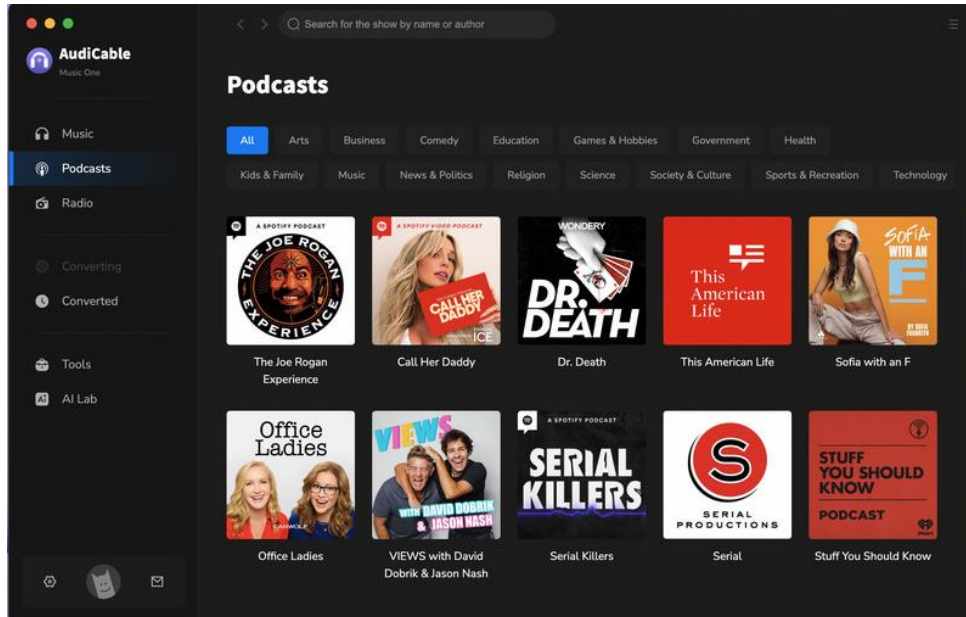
AudiCable
Music One

Search for the show by name or author

Music
Podcasts
Radio
Converting
Converted
Tools
AI Lab

Podcasts

All
Arts
Business
Comedy
Education
Games & Hobbies
Government
Health
Kids & Family
Music
News & Politics
Religion
Science
Society & Culture
Sports & Recreation
Technology

A SPOTIFY PODCAST
THE JOE ROGAN EXPERIENCE
The Joe Rogan Experience

A SPOTIFY VIDEO PODCAST
CALL HER DADDY
Call Her Daddy

WONDERY
DR. DEATH
Dr. Death

This American Life
This American Life

SOFIA WITH AN F
Sofia with an F

Office Ladies
Office Ladies

VIEWS WITH DAVID DOBRIK & JASON NASH
VIEWS with David Dobrik & Jason Nash

A SPOTIFY PODCAST
SERIAL KILLERS
Serial Killers

SERIAL PRODUCTIONS
Serial

STUFF YOU SHOULD KNOW PODCAST
Stuff You Should Know